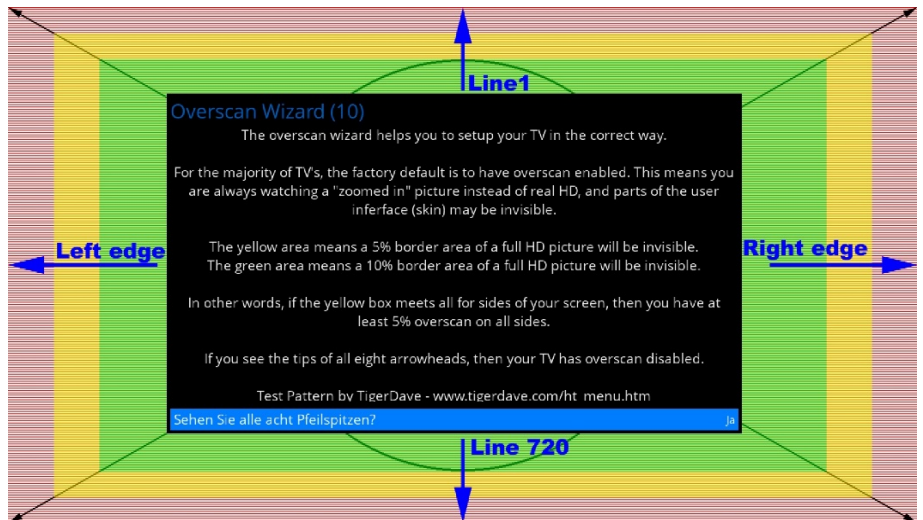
Line1

Overscan Wizard (10)

The overscan wizard helps you to setup your TV in the correct way.

For the majority of TV's, the factory default is to have overscan enabled. This means you are always watching a "zoomed in" picture instead of real HD, and parts of the user inferface (skin) may be invisible.

Left edge

Right edge

The yellow area means a 5% border area of a full HD picture will be invisible. The green area means a 10% border area of a full HD picture will be invisible.

In other words, if the yellow box meets all for sides of your screen, then you have at least 5% overscan on all sides.

If you see the tips of all eight arrowheads, then your TV has overscan disabled.

Test Pattern by TigerDave - www.tigerdave.com/ht_menu.htm

Sehen Sie alle acht Pfeilspitzen?

Ja

Line 720